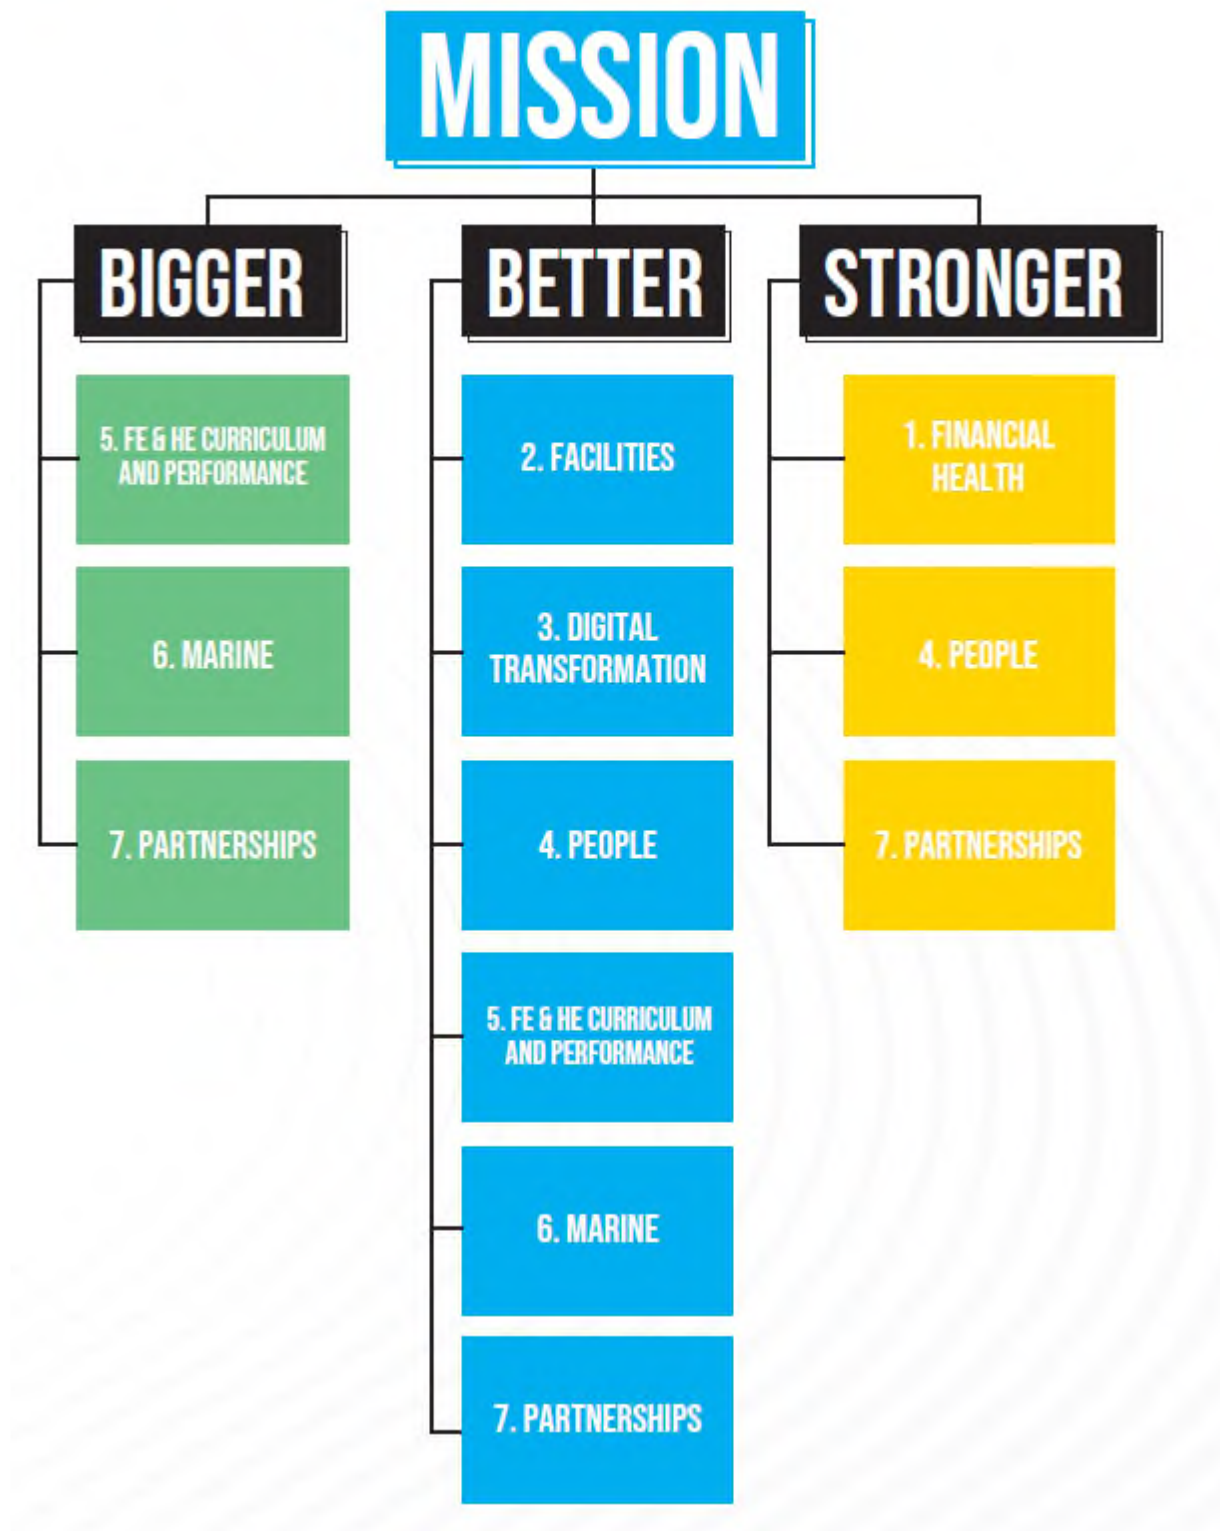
MISSION

BIGGER

5. FE & HE CURRICULUM AND PERFORMANCE

6. MARINE

7. PARTNERSHIPS

BETTER

2. FACILITIES

3. DIGITAL TRANSFORMATION

4. PEOPLE

5. FE & HE CURRICULUM AND PERFORMANCE

6. MARINE

7. PARTNERSHIPS

STRONGER

1. FINANCIAL HEALTH

4. PEOPLE

7. PARTNERSHIPS